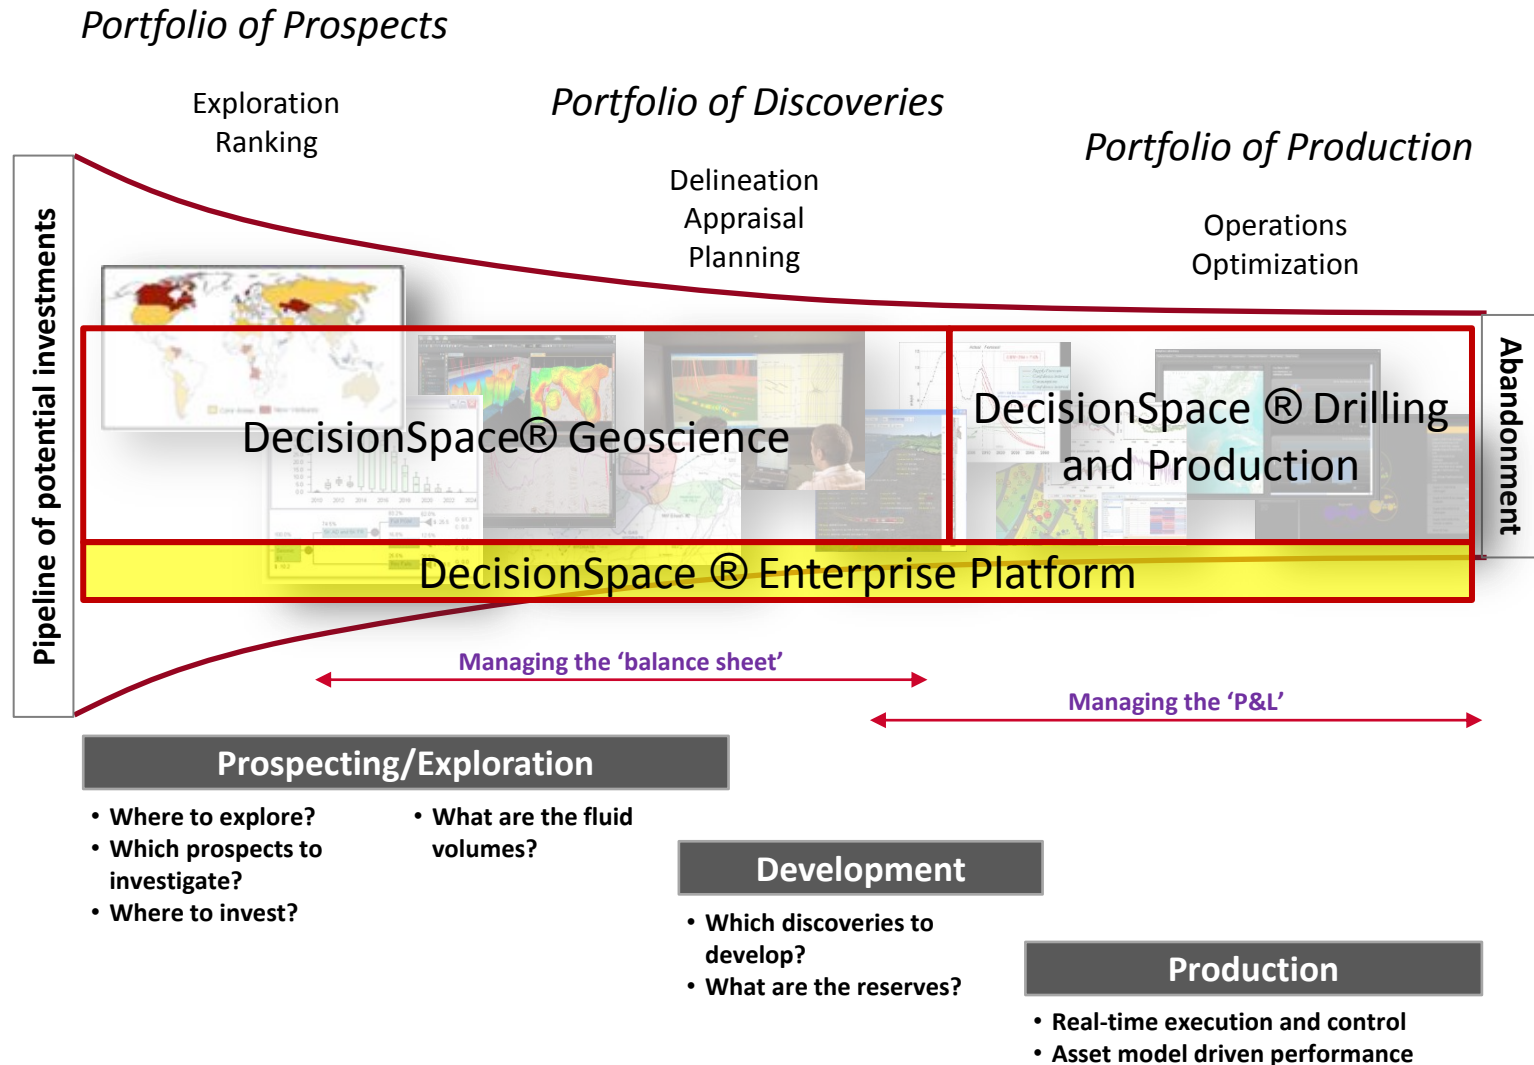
Portfolio of Prospects

Exploration Ranking

Portfolio of Discoveries

Delineation
Appraisal
Planning

Portfolio of Production

Operations
Optimization

Pipeline of potential investments

Abandonment

DecisionSpace® Geoscience

DecisionSpace ® Drilling and Production

DecisionSpace ® Enterprise Platform

Managing the 'balance sheet'

Managing the 'P&L'

Prospecting/Exploration

• Where to explore?
• Which prospects to investigate?
• Where to invest?

• What are the fluid volumes?

Development

• Which discoveries to develop?
• What are the reserves?

Production

• Real-time execution and control
• Asset model driven performance